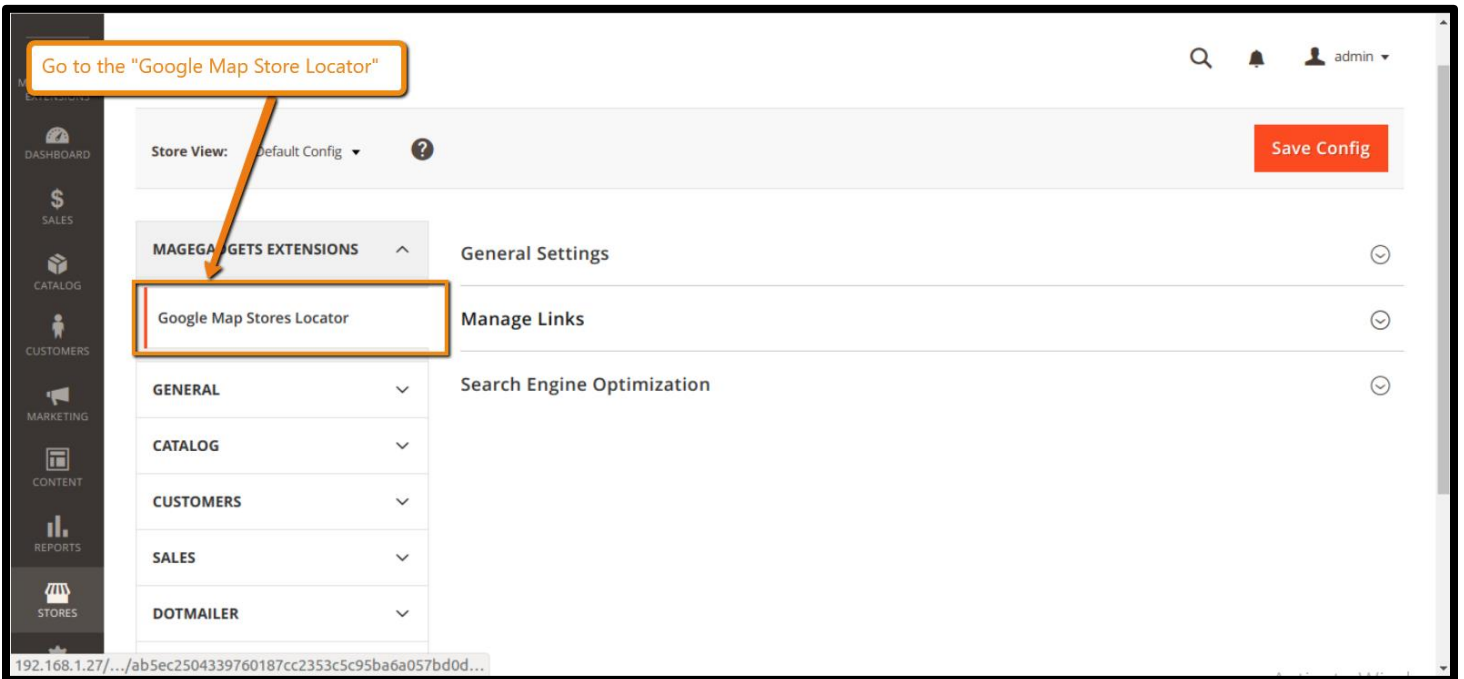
Go to the "Google Map Store Locator"

admin

DASHBOARD
SALES
CATALOG
CUSTOMERS
MARKETING
CONTENT
REPORTS
STORES

Store View: Default Config

Save Config

MAGEGA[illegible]GETS EXTENSIONS

Google Map Stores Locator

GENERAL
CATALOG
CUSTOMERS
SALES
DOTMAILER

General Settings
Manage Links
Search Engine Optimization

192.168.1.27/.../ab5ec2504339760187cc2353c5c95ba6a057bd0d...